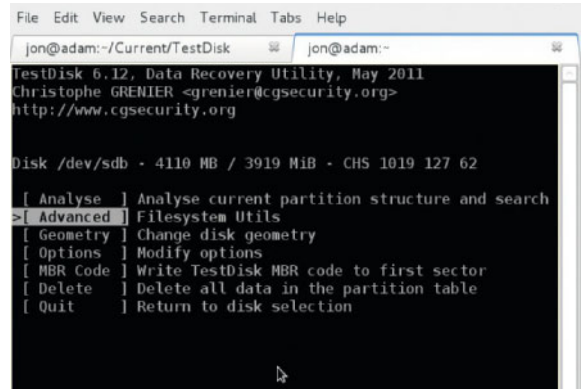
File Edit View Search Terminal Tabs Help

jon@adam:~/Current/TestDisk
jon@adam:~

TestDisk 6.12, Data Recovery Utility, May 2011
Christophe GRENIER <grenier@cgsecurity.org>
http://www.cgsecurity.org

Disk /dev/sdb - 4110 MB / 3919 MiB - CHS 1019 127 62

[ Analyse ] Analyse current partition structure and search
>[ Advanced ] Filesystem Utils
[ Geometry ] Change disk geometry
[ Options ] Modify options
[ MBR Code ] Write TestDisk MBR code to first sector
[ Delete ] Delete all data in the partition table
[ Quit ] Return to disk selection